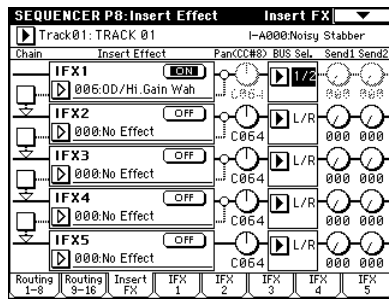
SEQUENCER P8:Insert Effect Insert FX

Track01: TRACK 01 I-A000:Noisy Stabber

Chain Insert Effect Pan(CC#8) BUS Sel. Send1 Send2

IFX1 ON
006:OD/Hi.Gain Wah
C064 1/2 000 000

IFX2 OFF
000:No Effect
C064 L/R 000 000

IFX3 OFF
000:No Effect
C064 L/R 000 000

IFX4 OFF
000:No Effect
C064 L/R 000 000

IFX5 OFF
000:No Effect
C064 L/R 000 000

Routing 1–8 | Routing 9–16 | Insert FX | IFX 1 | IFX 2 | IFX 3 | IFX 4 | IFX 5